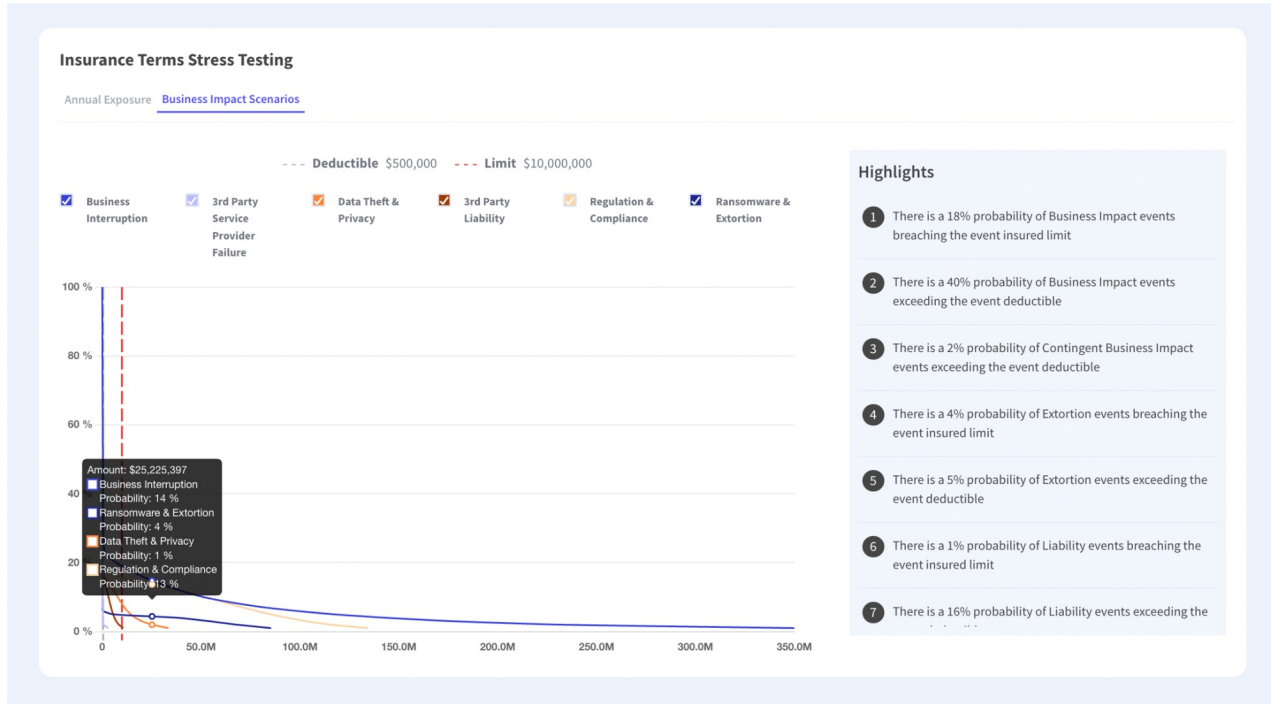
Insurance Terms Stress Testing

Annual Exposure   Business Impact Scenarios

Deductible $500,000   Limit $10,000,000

Business Interruption
3rd Party Service Provider Failure
Data Theft & Privacy
3rd Party Liability
Regulation & Compliance
Ransomware & Extortion

100 %
80 %
60 %
40
20
0 %

Amount: $25,225,397
Business Interruption
Probability: 14 %
Ransomware & Extortion
Probability: 4 %
Data Theft & Privacy
Probability: 1 %
Regulation & Compliance
Probability: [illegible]13 %

0   50.0M   100.0M   150.0M   200.0M   250.0M   300.0M   350.0M

Highlights

1 There is a 18% probability of Business Impact events breaching the event insured limit

2 There is a 40% probability of Business Impact events exceeding the event deductible

3 There is a 2% probability of Contingent Business Impact events exceeding the event deductible

4 There is a 4% probability of Extortion events breaching the event insured limit

5 There is a 5% probability of Extortion events exceeding the event deductible

6 There is a 1% probability of Liability events breaching the event insured limit

7 There is a 16% probability of Liability events exceeding the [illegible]